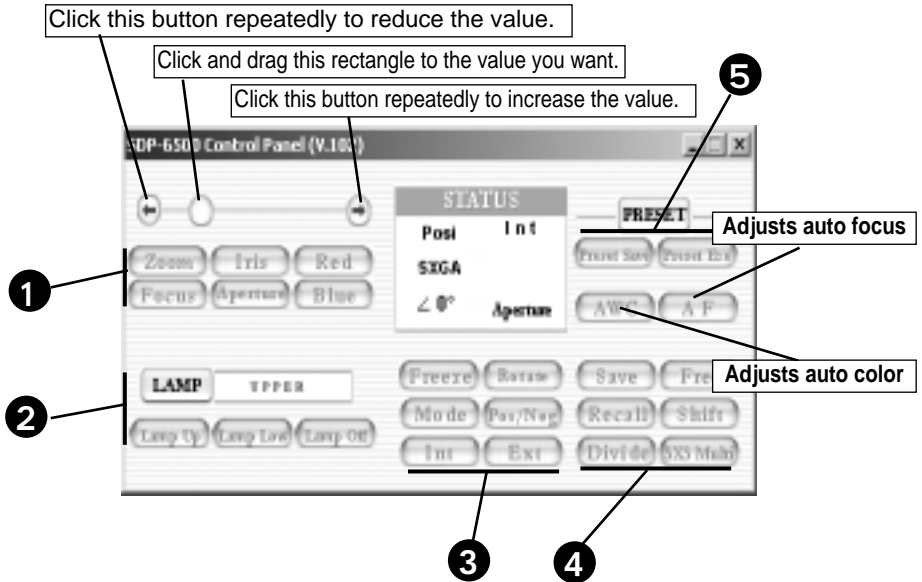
Click this button repeatedly to reduce the value.

Click and drag this rectangle to the value you want.

Click this button repeatedly to increase the value.

5

SDP-6500 Control Panel (V.102)

STATUS

Posi

Int

SXGA

∠ 0°

Aperture

PRESET

Adjusts auto focus

Preset Save

Preset Ers

1

Zoom

Iris

Red

Focus

Aperture

Blue

AWC

A F

Adjusts auto color

2

LAMP

UPPER

Lamp Up

Lamp Low

Lamp Off

Freeze

Rotate

Mode

Pos/Neg

Int

Ext

Save

Fre

Recall

Shift

Divide

5X5 Multi

3

4